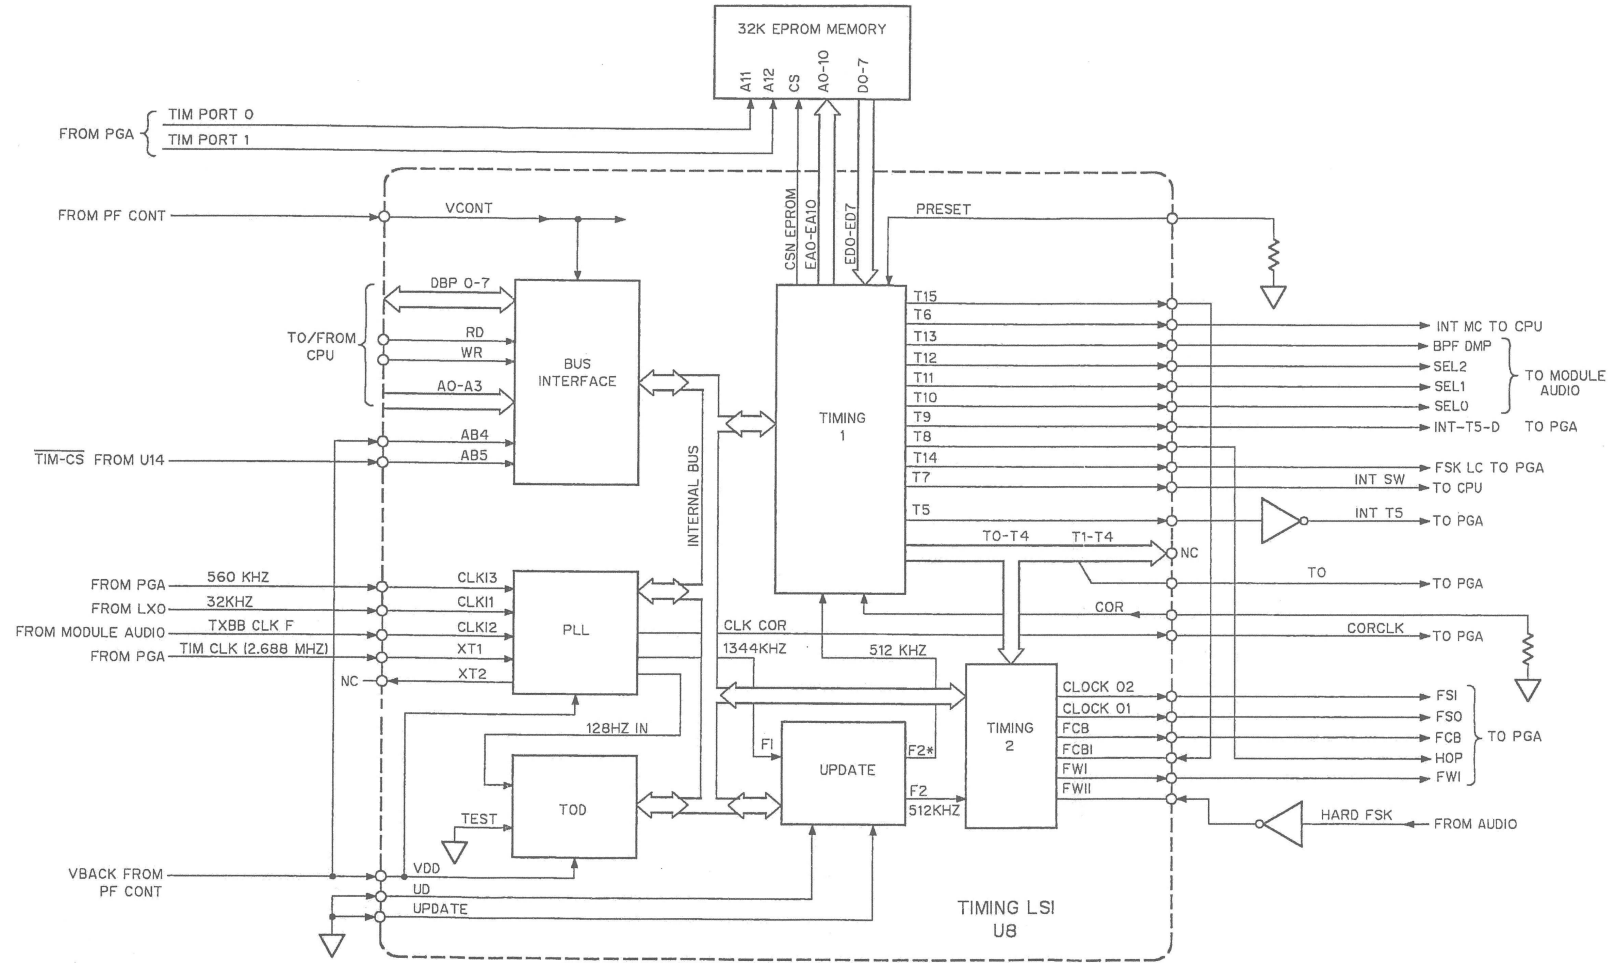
32K EPROM MEMORY
A11
A12
CS
AO-10
DO-7

FROM PGA
TIM PORT 0
TIM PORT 1

FROM PF CONT
VCONT
CSN EPROM
EAO-EA10
EDO-ED7
PRESET

TO/FROM CPU
DBP 0-7
RD
WR
AO-A3
BUS INTERFACE
AB4
AB5
$\overline{TIM\text{-}CS}$ FROM U14

INTERNAL BUS

TIMING 1
T15
T6
T13
T12
T11
T10
T9
T8
T14
T7
T5
TO-T4
T1-T4
NC

INT MC TO CPU
BPF DMP
SEL2
SEL1
SEL0
TO MODULE AUDIO
INT-T5-D
TO PGA
FSK LC TO PGA
INT SW
TO CPU
INT T5
TO PGA
TO
TO PGA
COR
CORCLK
TO PGA

FROM PGA
560 KHZ
FROM LXO
32KHZ
FROM MODULE AUDIO
TXBB CLK F
FROM PGA
TIM CLK (2.688 MHZ)
NC
CLKI3
CLKI1
CLKI2
XT1
XT2
PLL
CLK COR
1344KHZ
512 KHZ

128HZ IN
TEST
TOD
FI
UPDATE
F2*
F2
512KHZ
TIMING 2
CLOCK 02
CLOCK 01
FCB
FCBI
FWI
FWII
FSI
FSO
FCB
HOP
FWI
TO PGA
HARD FSK
FROM AUDIO

VBACK FROM PF CONT
VDD
UD
UPDATE
TIMING LSI
U8